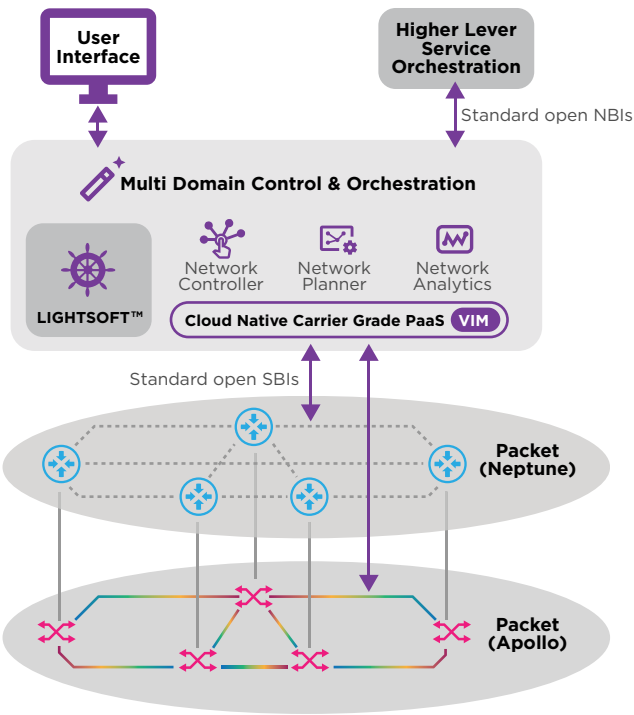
User Interface

Higher Lever Service Orchestration

Standard open NBIs

Multi Domain Control & Orchestration

LIGHTSOFT™

Network Controller

Network Planner

Network Analytics

Cloud Native Carrier Grade PaaS VIM

Standard open SBIs

Packet (Neptune)

Packet (Apollo)